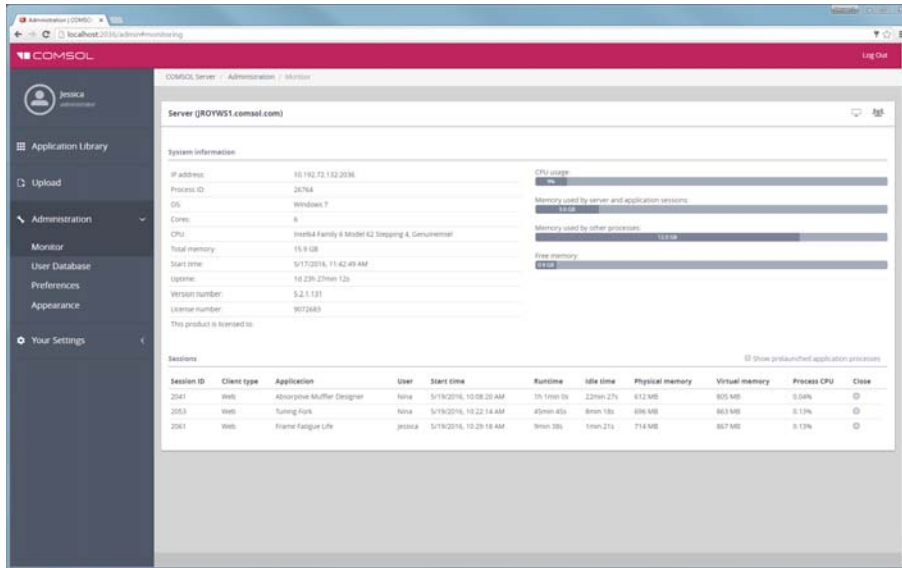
Administration | COMSOL ×

localhost:2036/admin#monitoring

COMSOL

Log Out

Jessica
administrator

Application Library

Upload

Administration

Monitor

User Database

Preferences

Appearance

Your Settings

COMSOL Server / Administration / Monitor

Server (JROYWS1.comsol.com)

System information

| | |
|---|---|
| IP address: | 10.192.72.132:2036 |
| Process ID: | 26764 |
| OS: | Windows 7 |
| Cores: | 8 |
| CPU: | Intel64 Family 6 Model 62 Stepping 4, GenuineIntel |
| Total memory: | 15.9 GB |
| Start time: | 5/17/2016, 11:42:49 AM |
| Uptime: | 1d 23h 27min 12s |
| Version number: | 5.2.1.131 |
| License number: | 9072683 |

This product is licensed to:

CPU usage:
1%

Memory used by server and application sessions:
3.0 GB

Memory used by other processes:
12.0 GB

Free memory:
0.9 GB

Sessions

Show prelaunched application processes

| Session ID | Client type | Application | User | Start time | Runtime | Idle time | Physical memory | Virtual memory | Process CPU | Close |
|---|---|---|---|---|---|---|---|---|---|---|
| 2041 | Web | Absorptive Muffler Designer | Nina | 5/19/2016, 10:08:20 AM | 1h 1min 0s | 22min 27s | 612 MB | 805 MB | 0.04% | |
| 2053 | Web | Tuning Fork | Nina | 5/19/2016, 10:22:14 AM | 45min 45s | 8min 18s | 696 MB | 863 MB | 0.13% | |
| 2061 | Web | Frame Fatigue Life | Jessica | 5/19/2016, 10:29:18 AM | 9min 38s | 1min 21s | 714 MB | 867 MB | 0.13% | |